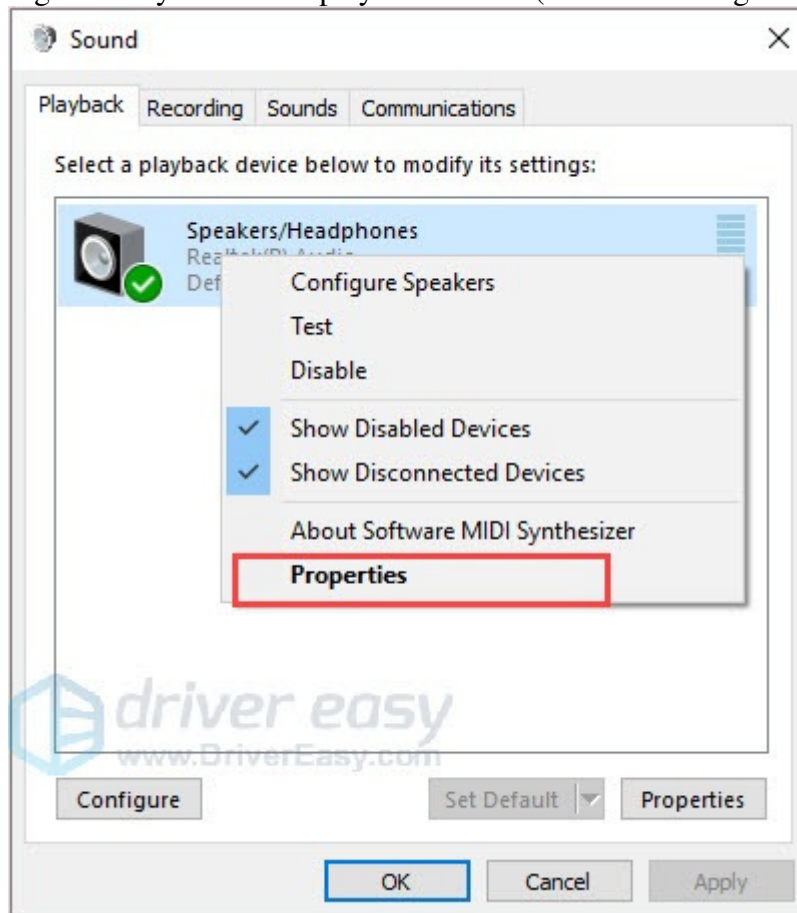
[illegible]

Sound

Playback Recording Sounds Communications

Select a playback device below to modify its settings:

Speakers/Headphones
Rea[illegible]
Def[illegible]

Configure Speakers
Test
Disable
Show Disabled Devices
Show Disconnected Devices
About Software MIDI Synthesizer
Properties

driver easy
www.DriverEasy.com

Configure
Set Default
Properties

OK
Cancel
Apply